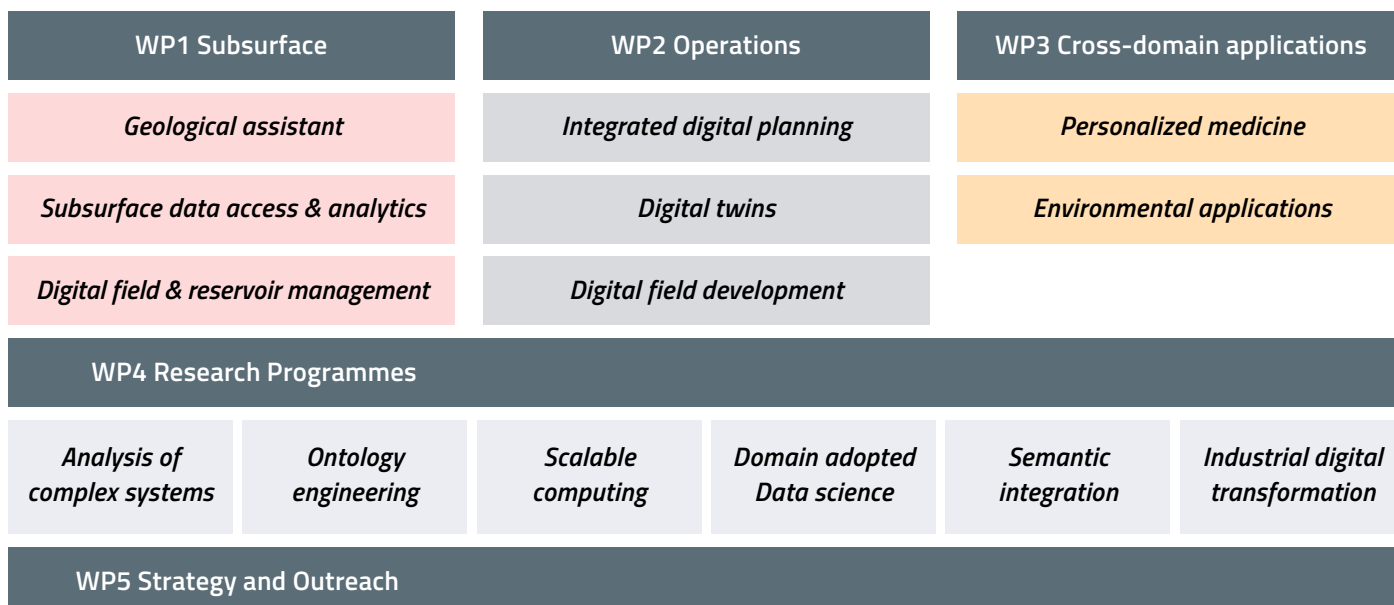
WP1 Subsurface

Geological assistant

Subsurface data access & analytics

Digital field & reservoir management

WP2 Operations

Integrated digital planning

Digital twins

Digital field development

WP3 Cross-domain applications

Personalized medicine

Environmental applications

WP4 Research Programmes

Analysis of complex systems

Ontology engineering

Scalable computing

Domain adopted Data science

Semantic integration

Industrial digital transformation

WP5 Strategy and Outreach